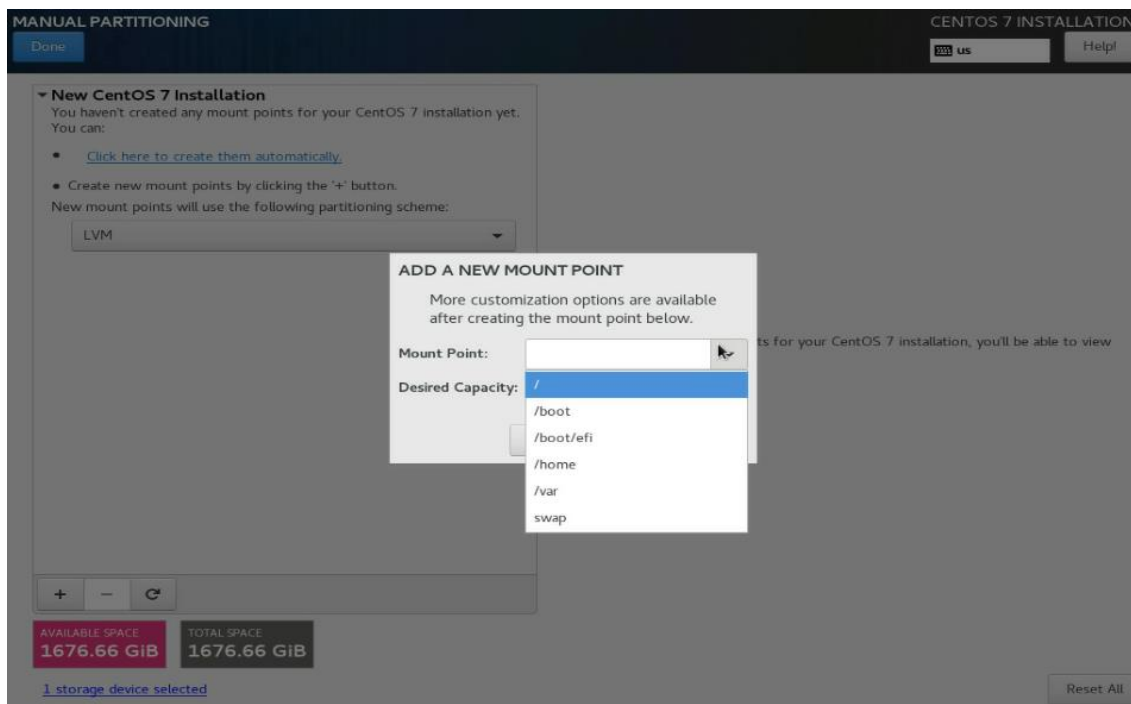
MANUAL PARTITIONING

Done

CENTOS 7 INSTALLATION

us

Help!

▾ New CentOS 7 Installation

You haven't created any mount points for your CentOS 7 installation yet. You can:

• Click here to create them automatically.

• Create new mount points by clicking the '+' button.

New mount points will use the following partitioning scheme:

LVM

ADD A NEW MOUNT POINT

More customization options are available after creating the mount point below.

Mount Point:

Desired Capacity:

/

/boot

/boot/efi

/home

/var

swap

ts for your CentOS 7 installation, you'll be able to view

+ − C

AVAILABLE SPACE

1676.66 GiB

TOTAL SPACE

1676.66 GiB

1 storage device selected

Reset All